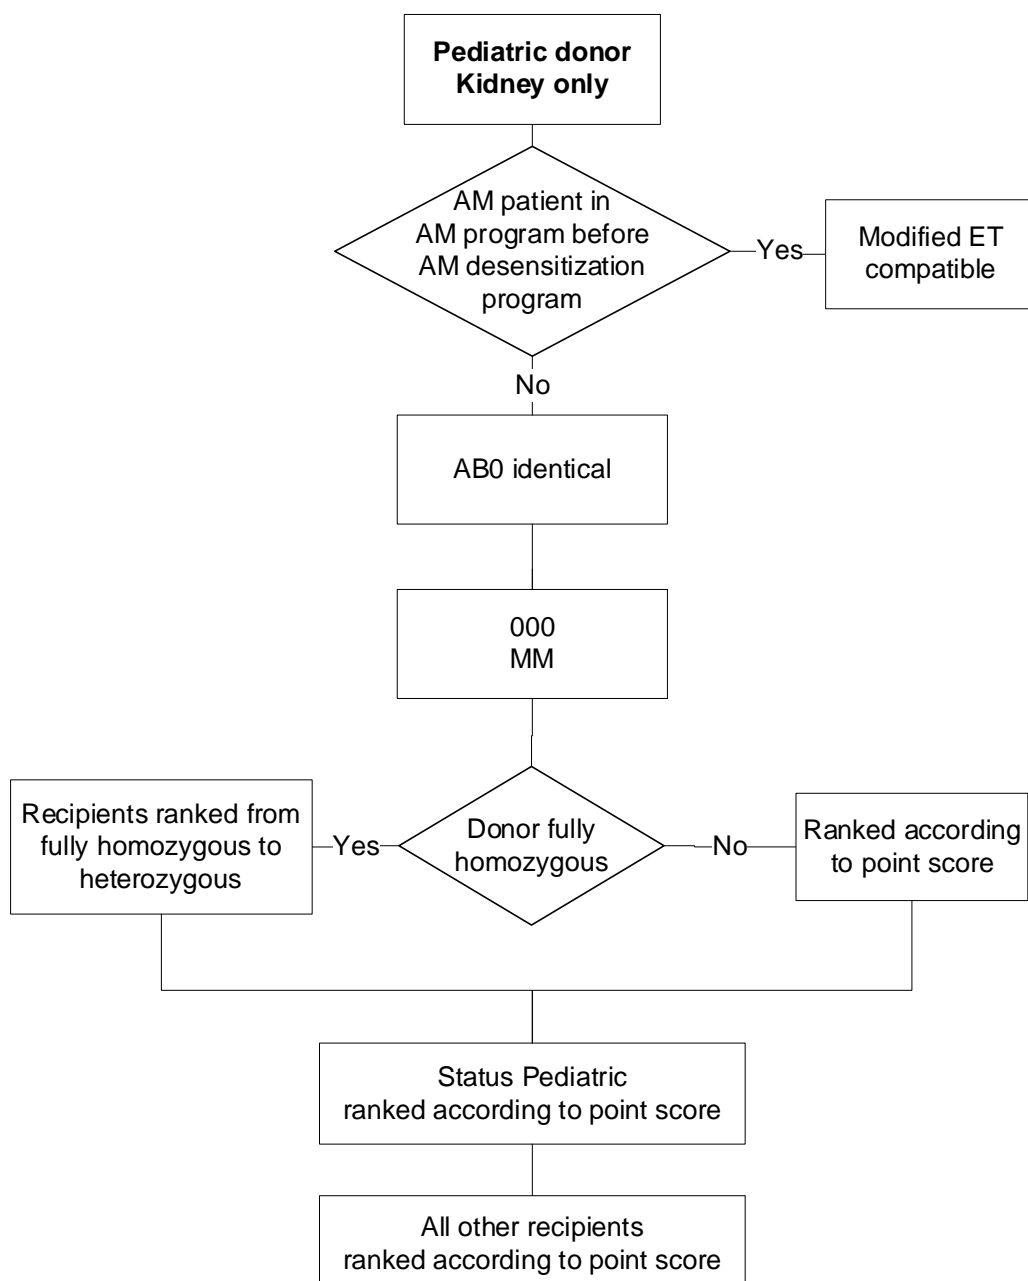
**Pediatric donor Kidney only**

AM patient in AM program before AM desensitization program

Yes

Modified ET compatible

No

AB0 identical

000
MM

Recipients ranked from fully homozygous to heterozygous

Yes

Donor fully homozygous

No

Ranked according to point score

Status Pediatric ranked according to point score

All other recipients ranked according to point score